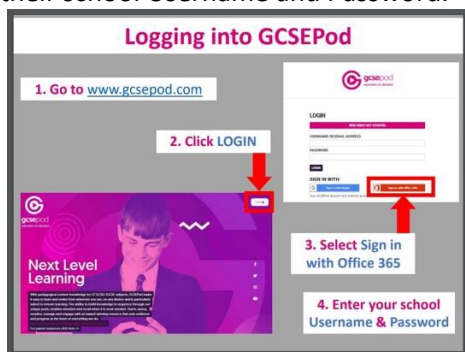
their school Username and Password.

Logging into GCSEPod

1. Go to www.gcsepod.com

2. Click LOGIN

gcsepod

LOGIN

USERNAME OR EMAIL ADDRESS

PASSWORD

SIGN IN WITH:

3. Select Sign in with Office 365

Next Level Learning

4. Enter your school Username & Password